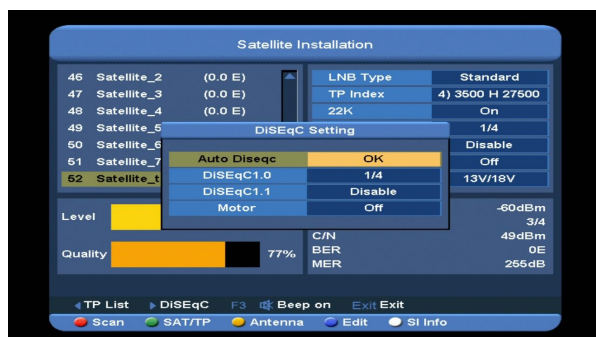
Satellite Installation

| | | |
|---|---|---|
| 46 | Satellite_2 | (0.0 E) |
| 47 | Satellite_3 | (0.0 E) |
| 48 | Satellite_4 | (0.0 E) |
| 49 | Satellite_5 | |
| 50 | Satellite_6 | |
| 51 | Satellite_7 | |
| 52 | Satellite_t | |

| | |
|---|---|
| LNB Type | Standard |
| TP Index | 4) 3500 H 27500 |
| 22K | On |
| | 1/4 |
| | Disable |
| | Off |
| | 13V/18V |

DiSEqC Setting

| | |
|---|---|
| Auto Diseqc | OK |
| DiSEqC1.0 | 1/4 |
| DiSEqC1.1 | Disable |
| Motor | Off |

Level

Quality 77%

-60dBm
3/4
C/N 49dBm
BER 0E
MER 255dB

TP List DiSEqC F3 Beep on Exit Exit

Scan SAT/TP Antenna Edit SI Info